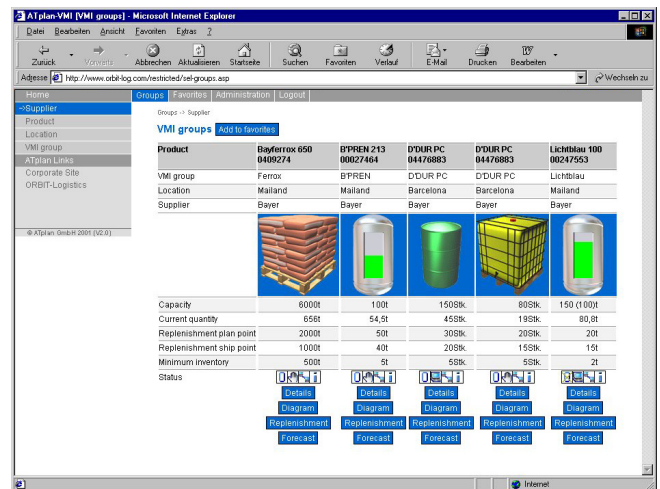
ATplan-VMI [VMI groups] - Microsoft Internet Explorer

Datei Bearbeiten Ansicht Favoriten Extras ?

Zurück Vorwärts Abbrechen Aktualisieren Startseite Suchen Favoriten Verlauf E-Mail Drucken Bearbeiten

Adresse http://www.orbit-log.com/restricted/sel-groups.asp Wechseln zu

Home
->Supplier
Product
Location
VMI group
ATplan Links
Corporate Site
ORBIT-Logistics

© ATplan GmbH 2001 (V2.0)

Groups Favorites Administration Logout

Groups -> Supplier

VMI groups Add to favorites

| Product | Bayferrox 650 0409274 | B'PREN 213 00827464 | D'DUR PC 04476883 | D'DUR PC 04476883 | Lichtblau 100 00247553 |
|---|---|---|---|---|---|
| VMI group | Ferrox | B'PREN | D'DUR PC | D'DUR PC | Lichtblau |
| Location | Mailand | Mailand | Barcelona | Barcelona | Mailand |
| Supplier | Bayer | Bayer | Bayer | Bayer | Bayer |
| | | | | | |
| Capacity | 6000t | 100t | 150Stk. | 80Stk. | 150 (100)t |
| Current quantity | 656t | 54,5t | 45Stk. | 19Stk. | 80,8t |
| Replenishment plan point | 2000t | 50t | 30Stk. | 20Stk. | 20t |
| Replenishment ship point | 1000t | 40t | 20Stk. | 15Stk. | 15t |
| Minimum inventory | 500t | 5t | 5Stk. | 5Stk. | 2t |
| Status | | | | | |
| | Details | Details | Details | Details | Details |
| | Diagram | Diagram | Diagram | Diagram | Diagram |
| | Replenishment | Replenishment | Replenishment | Replenishment | Replenishment |
| | Forecast | Forecast | Forecast | Forecast | Forecast |

Internet